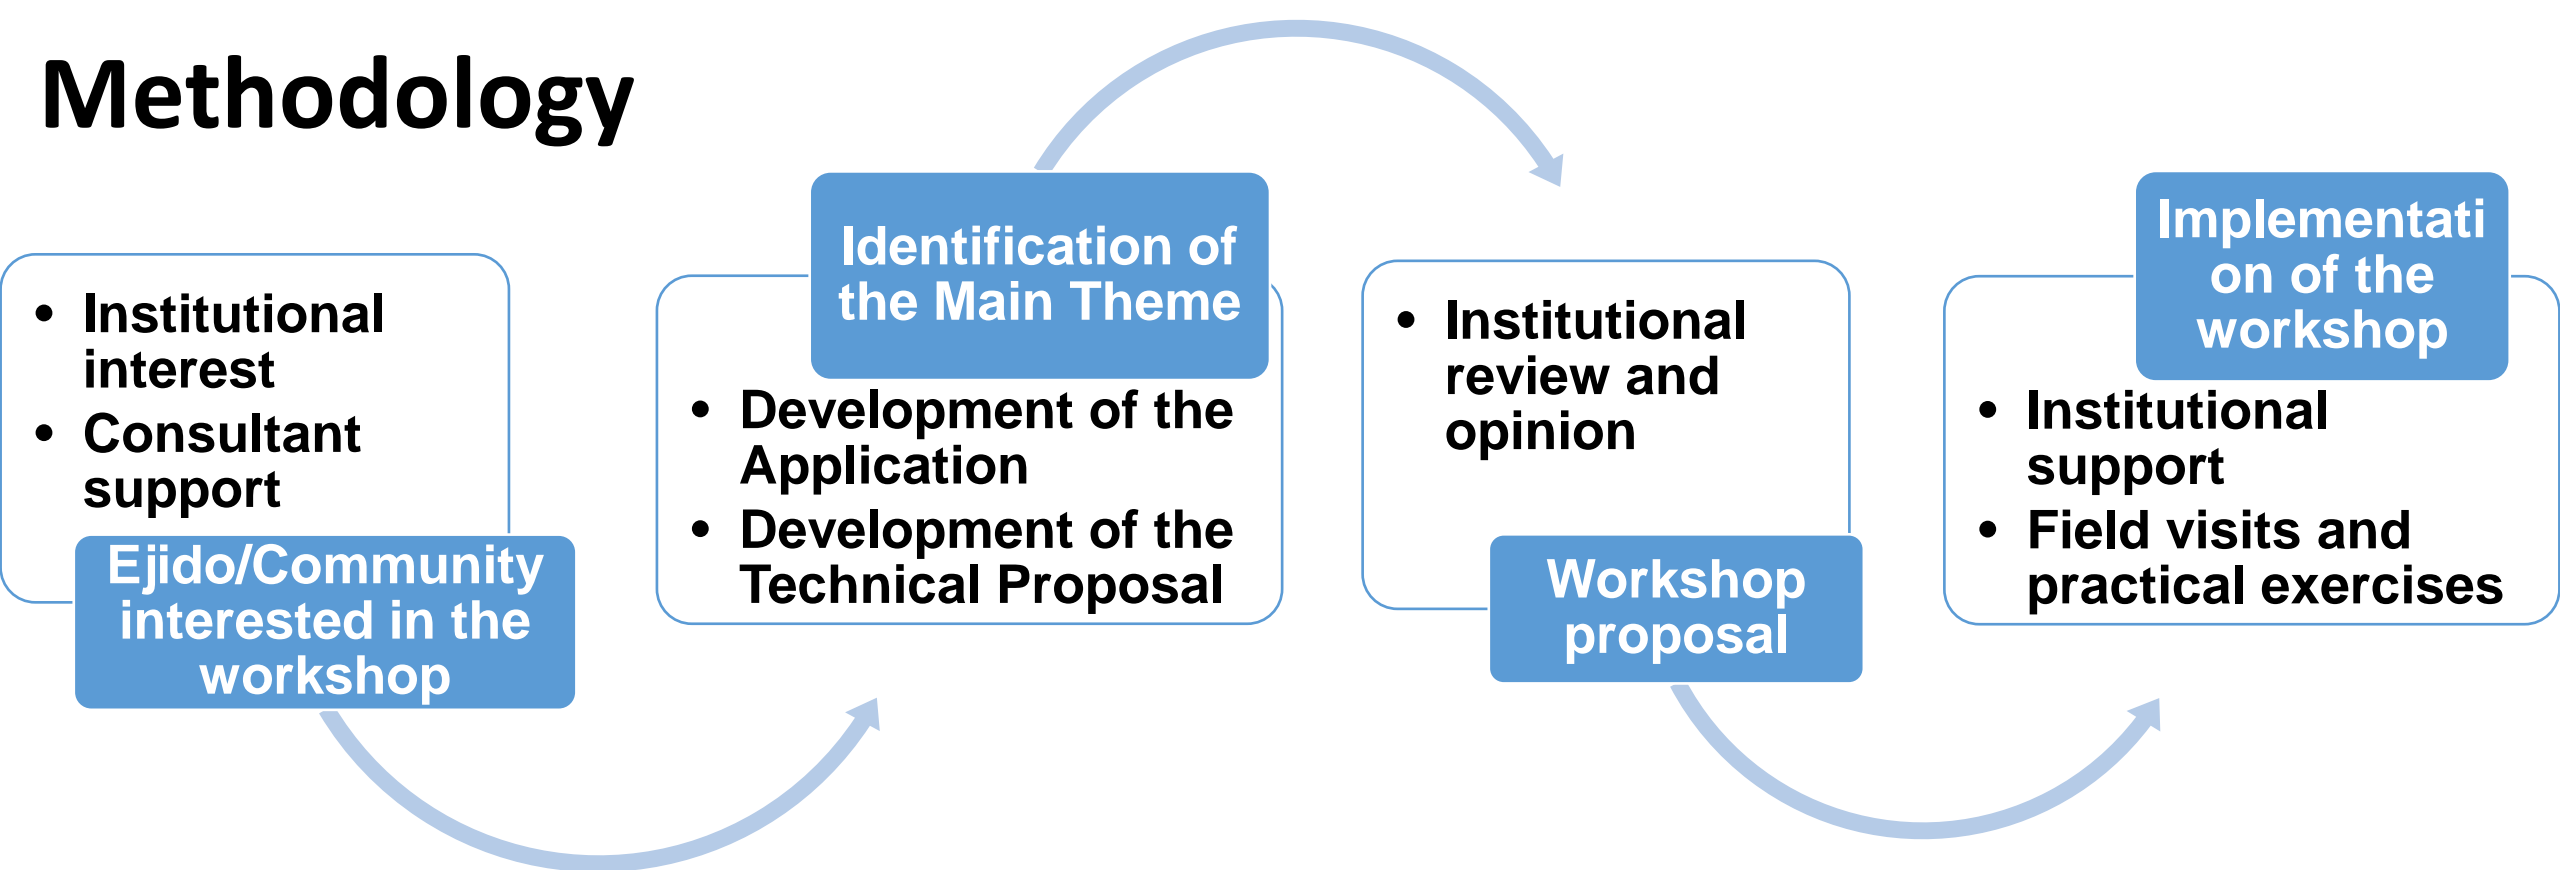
Methodology

- Institutional interest
- Consultant support

Ejido/Community interested in the workshop

Identification of the Main Theme

- Development of the Application
- Development of the Technical Proposal

- Institutional review and opinion

Workshop proposal

Implementati on of the workshop

- Institutional support
- Field visits and practical exercises